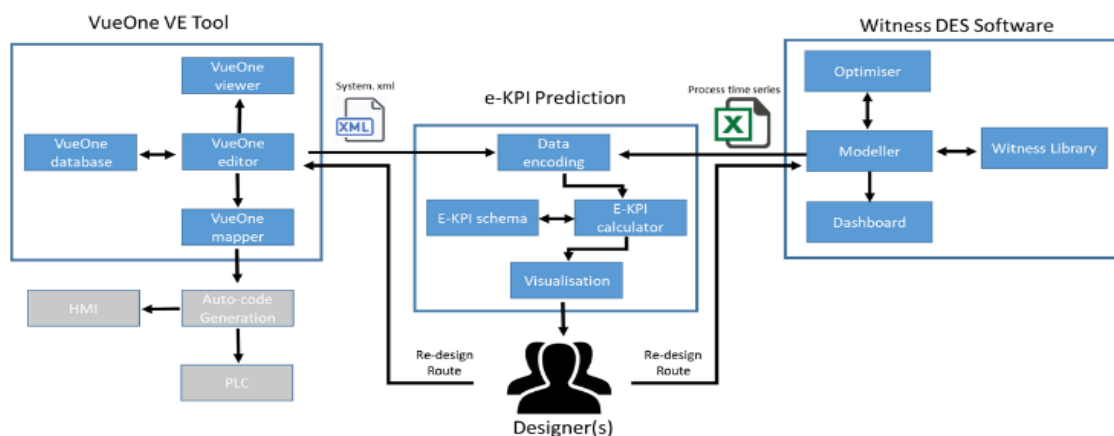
VueOne VE Tool

VueOne viewer

VueOne database

VueOne editor

VueOne mapper

HMI

Auto-code Generation

PLC

System. xml

XML

e-KPI Prediction

Data encoding

E-KPI schema

E-KPI calculator

Visualisation

Process time series

Witness DES Software

Optimiser

Modeller

Witness Library

Dashboard

Re-design Route

Re-design Route

Designer(s)